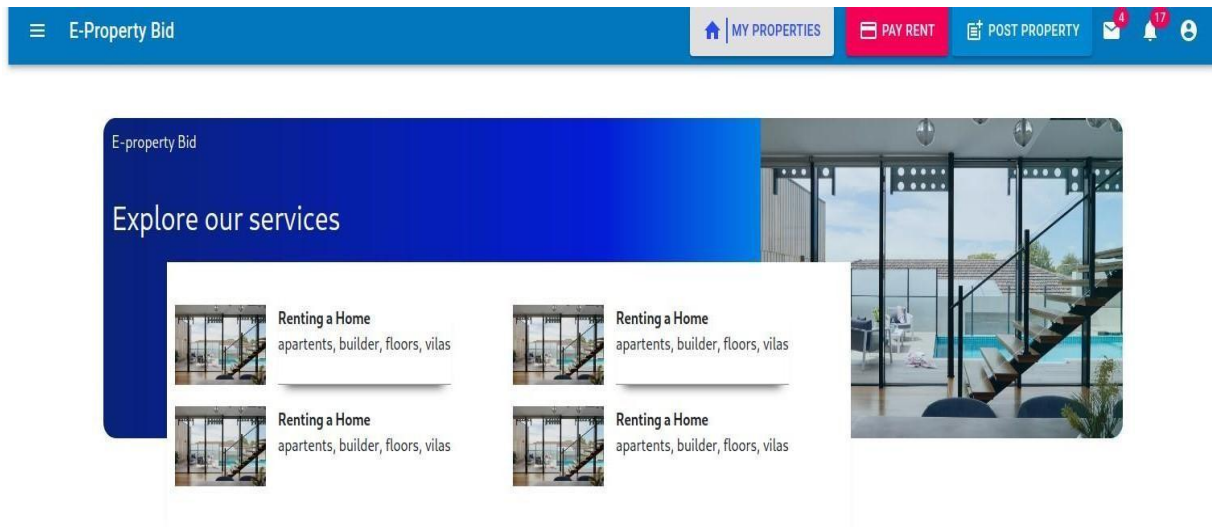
E-Property Bid

MY PROPERTIES

PAY RENT

POST PROPERTY

4

17

E-property Bid

Explore our services

Renting a Home
apartents, builder, floors, vilas

Renting a Home
apartents, builder, floors, vilas

Renting a Home
apartents, builder, floors, vilas

Renting a Home
apartents, builder, floors, vilas